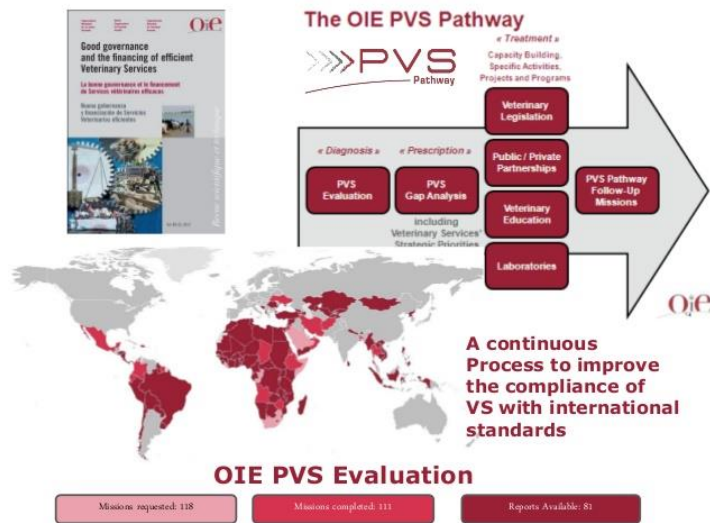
OIE

Good governance and the financing of efficient Veterinary Services

La bonne gouvernance et le financement de Services vétérinaires efficaces

Buena gobernanza y financiación de Servicios Veterinarios eficientes

The OIE PVS Pathway

PVS Pathway

« Treatment »
Capacity Building, Specific Activities, Projects and Programs

« Diagnosis »

« Prescription »

PVS Evaluation

PVS Gap Analysis

Including Veterinary Services' Strategic Priorities

Veterinary Legislation

Public / Private Partnerships

Veterinary Education

Laboratories

PVS Pathway Follow-Up Missions

OIE

A continuous Process to improve the compliance of VS with international standards

OIE PVS Evaluation

Missions requested: 118

Missions completed: 111

Reports Available: 81